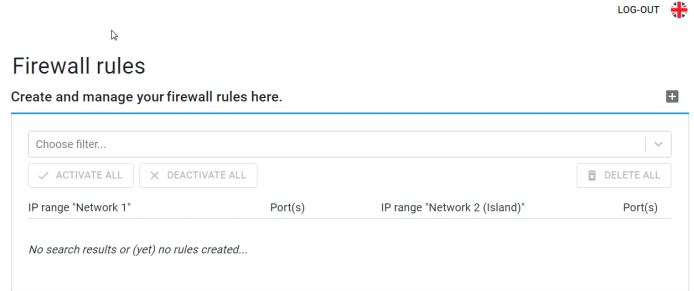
LOG-OUT

Firewall rules

Create and manage your firewall rules here.

Choose filter...

ACTIVATE ALL

DEACTIVATE ALL

DELETE ALL

| IP range "Network 1" | Port(s) | IP range "Network 2 (Island)" | Port(s) |
|---|---|---|---|

No search results or (yet) no rules created...